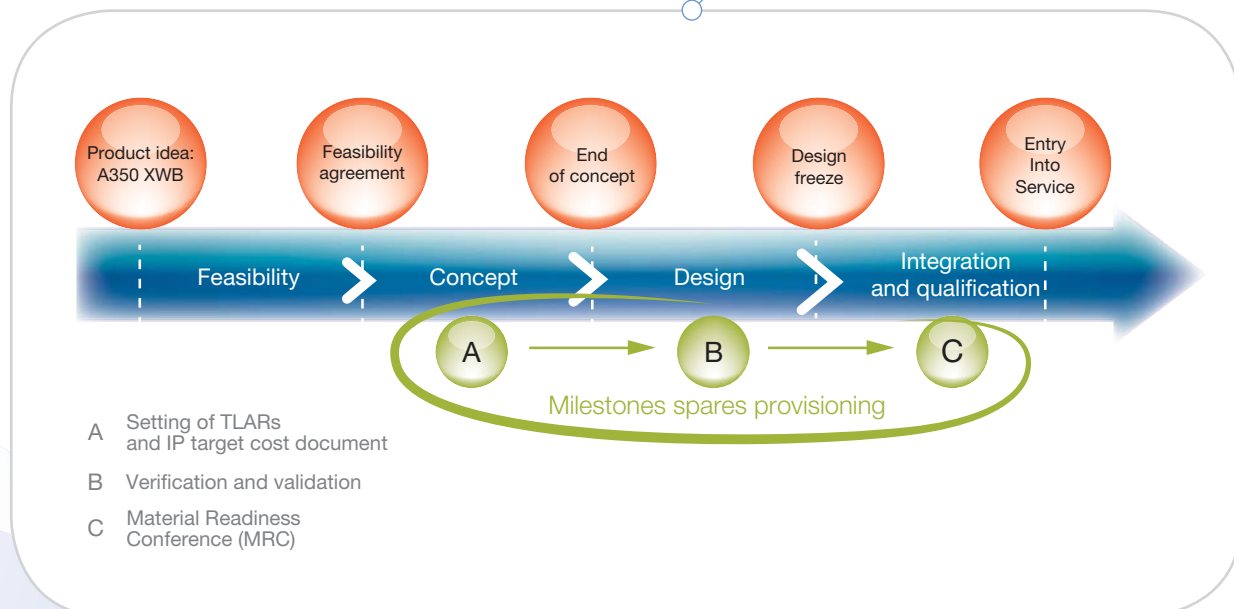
Product idea: A350 XWB

Feasibility agreement

End of concept

Design freeze

Entry Into Service

Feasibility

Concept

Design

Integration and qualification

A

B

C

Milestones spares provisioning

A Setting of TLARs and IP target cost document

B Verification and validation

C Material Readiness Conference (MRC)